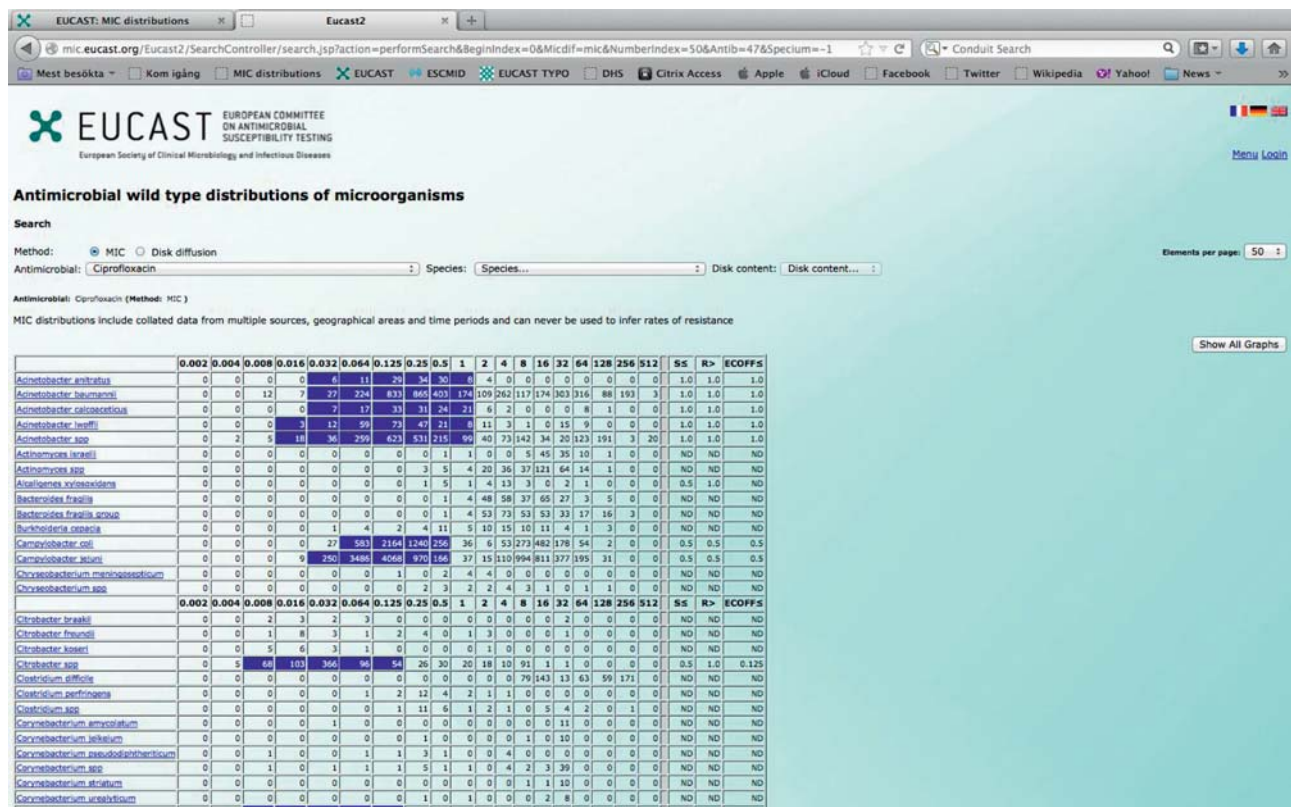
EUCAST: MIC distributions | Eucast2

mic.eucast.org/Eucast2/SearchController/search.jsp?action=performSearch&BeginIndex=0&Micdif=mic&NumberIndex=50&Antib=47&Specium=-1

Conduit Search

Mest besökta | Kom igång | MIC distributions | EUCAST | ESCMID | EUCAST TYPO | DHS | Citrix Access | Apple | iCloud | Facebook | Twitter | Wikipedia | Yahoo! | News

EUCAST EUROPEAN COMMITTEE ON ANTIMICROBIAL SUSCEPTIBILITY TESTING
European Society of Clinical Microbiology and Infectious Diseases

Menu Login

Antimicrobial wild type distributions of microorganisms

Search

Method: MIC Disk diffusion
Antimicrobial: Ciprofloxacin Species: Species... Disk content: Disk content...
Elements per page: 50

Antimicrobial: Ciprofloxacin (Method: MIC)

MIC distributions include collated data from multiple sources, geographical areas and time periods and can never be used to infer rates of resistance

Show All Graphs

| | 0.002 | 0.004 | 0.008 | 0.016 | 0.032 | 0.064 | 0.125 | 0.25 | 0.5 | 1 | 2 | 4 | 8 | 16 | 32 | 64 | 128 | 256 | 512 | S≤ | R> | ECOFF≤ |
|---|---|---|---|---|---|---|---|---|---|---|---|---|---|---|---|---|---|---|---|---|---|---|
| Acinetobacter anitratus | 0 | 0 | 0 | 0 | 6 | 11 | 29 | 34 | 30 | 8 | 4 | 0 | 0 | 0 | 0 | 0 | 0 | 0 | 0 | 1.0 | 1.0 | 1.0 |
| Acinetobacter baumannii | 0 | 0 | 12 | 7 | 27 | 224 | 833 | 865 | 403 | 174 | 109 | 262 | 117 | 174 | 303 | 316 | 88 | 193 | 3 | 1.0 | 1.0 | 1.0 |
| Acinetobacter calcoaceticus | 0 | 0 | 0 | 0 | 7 | 17 | 33 | 31 | 24 | 21 | 6 | 2 | 0 | 0 | 0 | 8 | 1 | 0 | 0 | 1.0 | 1.0 | 1.0 |
| Acinetobacter lwoffii | 0 | 0 | 0 | 3 | 12 | 59 | 73 | 47 | 21 | 8 | 11 | 3 | 1 | 0 | 15 | 9 | 0 | 0 | 0 | 1.0 | 1.0 | 1.0 |
| Acinetobacter spp | 0 | 2 | 5 | 18 | 36 | 259 | 623 | 531 | 215 | 99 | 40 | 73 | 142 | 34 | 20 | 123 | 191 | 3 | 20 | 1.0 | 1.0 | 1.0 |
| Actinomyces israelii | 0 | 0 | 0 | 0 | 0 | 0 | 0 | 0 | 1 | 1 | 0 | 0 | 5 | 45 | 35 | 10 | 1 | 0 | 0 | ND | ND | ND |
| Actinomyces spp | 0 | 0 | 0 | 0 | 0 | 0 | 0 | 3 | 5 | 4 | 20 | 36 | 37 | 121 | 64 | 14 | 1 | 0 | 0 | ND | ND | ND |
| Alcaligenes xylosoxidans | 0 | 0 | 0 | 0 | 0 | 0 | 0 | 1 | 5 | 1 | 4 | 13 | 3 | 0 | 2 | 1 | 0 | 0 | 0 | 0.5 | 1.0 | ND |
| Bacteroides fragilis | 0 | 0 | 0 | 0 | 0 | 0 | 0 | 0 | 1 | 4 | 48 | 58 | 37 | 65 | 27 | 3 | 5 | 0 | 0 | ND | ND | ND |
| Bacteroides fragilis group | 0 | 0 | 0 | 0 | 0 | 0 | 0 | 0 | 1 | 4 | 53 | 73 | 53 | 53 | 33 | 17 | 16 | 3 | 0 | ND | ND | ND |
| Burkholderia cepacia | 0 | 0 | 0 | 0 | 1 | 4 | 2 | 4 | 11 | 5 | 10 | 15 | 10 | 11 | 4 | 1 | 3 | 0 | 0 | ND | ND | ND |
| Campylobacter coli | 0 | 0 | 0 | 0 | 27 | 583 | 2164 | 1240 | 256 | 36 | 6 | 53 | 273 | 482 | 178 | 54 | 2 | 0 | 0 | 0.5 | 0.5 | 0.5 |
| Campylobacter jejuni | 0 | 0 | 0 | 9 | 250 | 3486 | 4068 | 970 | 166 | 37 | 15 | 110 | 994 | 811 | 377 | 195 | 31 | 0 | 0 | 0.5 | 0.5 | 0.5 |
| Chryseobacterium meningosepticum | 0 | 0 | 0 | 0 | 0 | 0 | 1 | 0 | 2 | 4 | 4 | 0 | 0 | 0 | 0 | 0 | 0 | 0 | 0 | ND | ND | ND |
| Chryseobacterium spp | 0 | 0 | 0 | 0 | 0 | 0 | 0 | 2 | 3 | 2 | 2 | 4 | 3 | 1 | 0 | 1 | 1 | 0 | 0 | ND | ND | ND |
| | 0.002 | 0.004 | 0.008 | 0.016 | 0.032 | 0.064 | 0.125 | 0.25 | 0.5 | 1 | 2 | 4 | 8 | 16 | 32 | 64 | 128 | 256 | 512 | S≤ | R> | ECOFF≤ |
| Citrobacter braakii | 0 | 0 | 2 | 3 | 2 | 3 | 0 | 0 | 0 | 0 | 0 | 0 | 0 | 0 | 2 | 0 | 0 | 0 | 0 | ND | ND | ND |
| Citrobacter freundii | 0 | 0 | 1 | 8 | 3 | 1 | 2 | 4 | 0 | 1 | 3 | 0 | 0 | 0 | 1 | 0 | 0 | 0 | 0 | ND | ND | ND |
| Citrobacter koseri | 0 | 0 | 5 | 6 | 3 | 1 | 0 | 0 | 0 | 0 | 1 | 0 | 0 | 0 | 0 | 0 | 0 | 0 | 0 | ND | ND | ND |
| Citrobacter spp | 0 | 5 | 68 | 103 | 366 | 96 | 54 | 26 | 30 | 20 | 18 | 10 | 91 | 1 | 1 | 0 | 0 | 0 | 0 | 0.5 | 1.0 | 0.125 |
| Clostridium difficile | 0 | 0 | 0 | 0 | 0 | 0 | 0 | 0 | 0 | 0 | 0 | 0 | 79 | 143 | 13 | 63 | 59 | 171 | 0 | ND | ND | ND |
| Clostridium perfringens | 0 | 0 | 0 | 0 | 0 | 1 | 2 | 12 | 4 | 2 | 1 | 1 | 0 | 0 | 0 | 0 | 0 | 0 | 0 | ND | ND | ND |
| Clostridium spp | 0 | 0 | 0 | 0 | 0 | 0 | 1 | 11 | 6 | 1 | 2 | 1 | 0 | 5 | 4 | 2 | 0 | 1 | 0 | ND | ND | ND |
| Corynebacterium amycolatum | 0 | 0 | 0 | 0 | 1 | 0 | 0 | 0 | 0 | 0 | 0 | 0 | 0 | 0 | 11 | 0 | 0 | 0 | 0 | ND | ND | ND |
| Corynebacterium jeikeium | 0 | 0 | 0 | 0 | 0 | 0 | 0 | 1 | 0 | 0 | 0 | 0 | 1 | 0 | 10 | 0 | 0 | 0 | 0 | ND | ND | ND |
| Corynebacterium pseudodiphtheriticum | 0 | 0 | 1 | 0 | 0 | 1 | 1 | 3 | 1 | 0 | 0 | 4 | 0 | 0 | 0 | 0 | 0 | 0 | 0 | ND | ND | ND |
| Corynebacterium spp | 0 | 0 | 1 | 0 | 1 | 1 | 1 | 5 | 1 | 1 | 0 | 4 | 2 | 3 | 39 | 0 | 0 | 0 | 0 | ND | ND | ND |
| Corynebacterium striatum | 0 | 0 | 0 | 0 | 0 | 0 | 0 | 0 | 0 | 0 | 0 | 0 | 1 | 1 | 10 | 0 | 0 | 0 | 0 | ND | ND | ND |
| Corynebacterium urealyticum | 0 | 0 | 0 | 0 | 0 | 0 | 0 | 1 | 0 | 1 | 0 | 0 | 0 | 2 | 8 | 0 | 0 | 0 | 0 | ND | ND | ND |